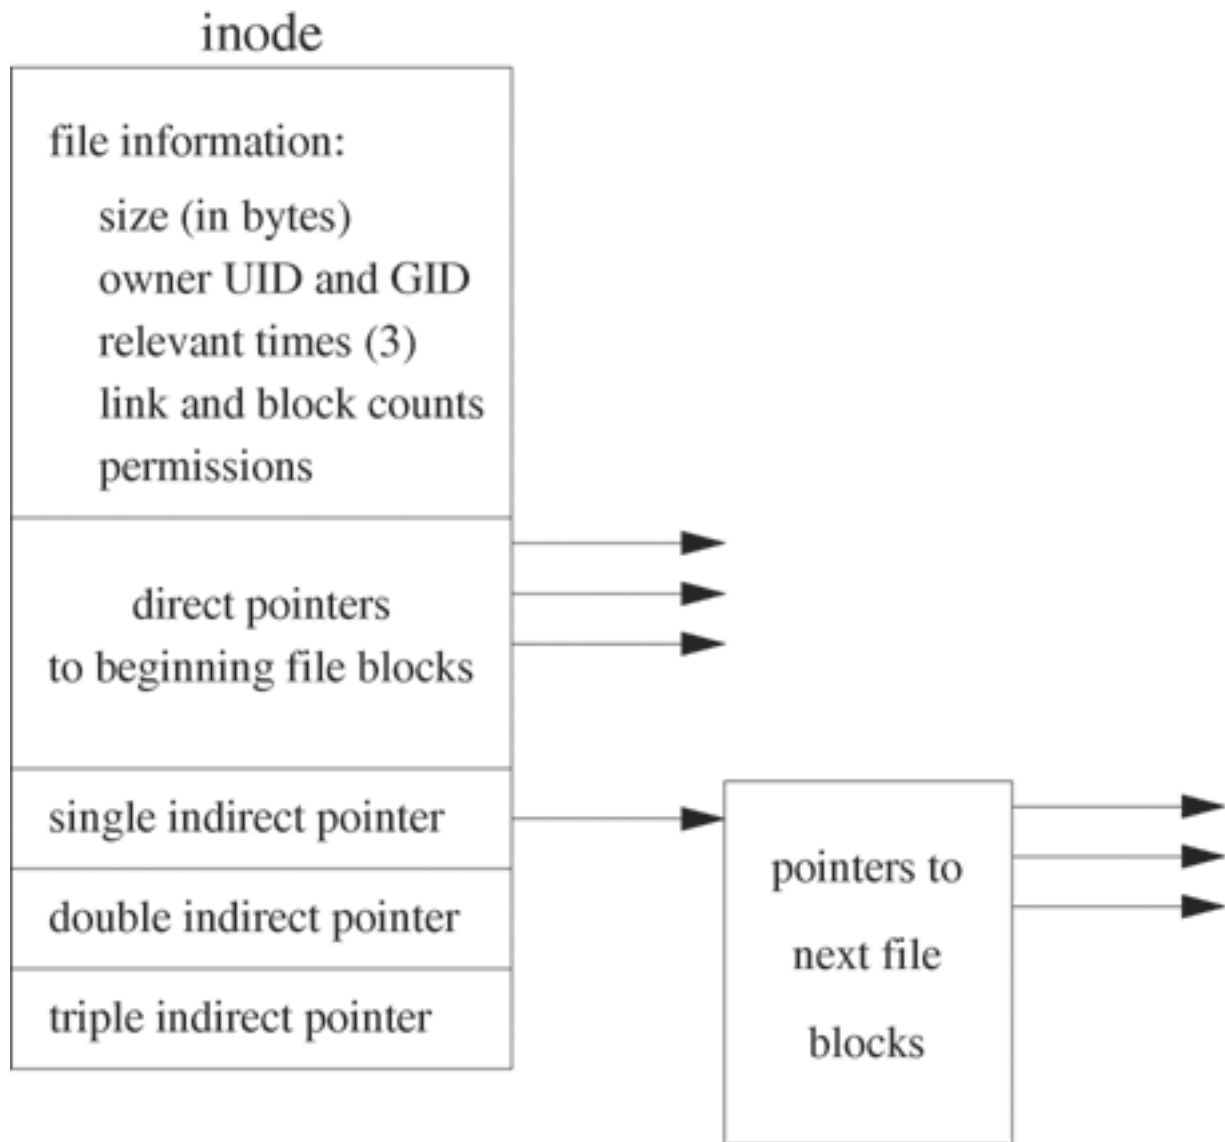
inode

file information:

size (in bytes)
owner UID and GID
relevant times (3)
link and block counts
permissions

direct pointers
to beginning file blocks

single indirect pointer

double indirect pointer

triple indirect pointer

pointers to
next file
blocks